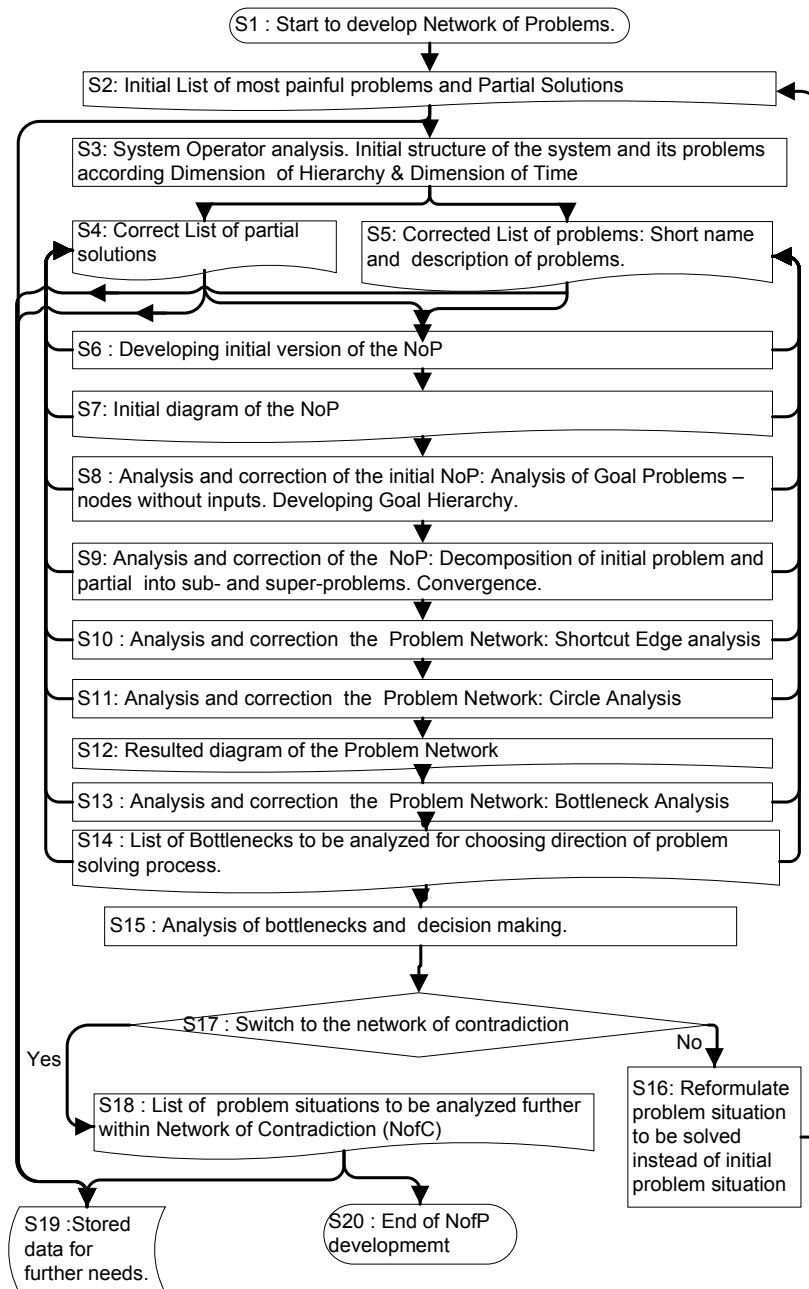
S1 : Start to develop Network of Problems.

S2: Initial List of most painful problems and Partial Solutions

S3: System Operator analysis. Initial structure of the system and its problems according Dimension of Hierarchy & Dimension of Time

S4: Correct List of partial solutions

S5: Corrected List of problems: Short name and description of problems.

S6 : Developing initial version of the NoP

S7: Initial diagram of the NoP

S8 : Analysis and correction of the initial NoP: Analysis of Goal Problems – nodes without inputs. Developing Goal Hierarchy.

S9: Analysis and correction of the NoP: Decomposition of initial problem and partial into sub- and super-problems. Convergence.

S10 : Analysis and correction the Problem Network: Shortcut Edge analysis

S11: Analysis and correction the Problem Network: Circle Analysis

S12: Resulted diagram of the Problem Network

S13 : Analysis and correction the Problem Network: Bottleneck Analysis

S14 : List of Bottlenecks to be analyzed for choosing direction of problem solving process.

S15 : Analysis of bottlenecks and decision making.

S17 : Switch to the network of contradiction

Yes

No

S16: Reformulate problem situation to be solved instead of initial problem situation

S18 : List of problem situations to be analyzed further within Network of Contradiction (NofC)

S19 :Stored data for further needs.

S20 : End of NofP developmemt